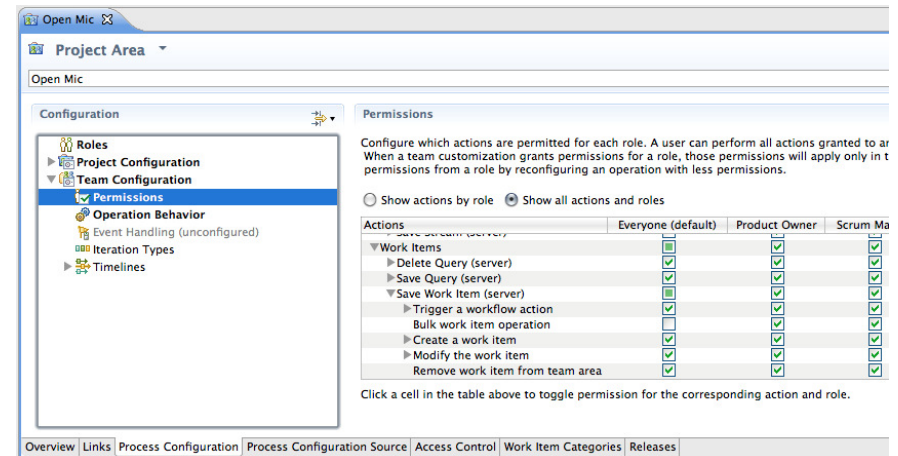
Open Mic

Project Area

Open Mic

Configuration

Roles
Project Configuration
Team Configuration
Permissions
Operation Behavior
Event Handling (unconfigured)
Iteration Types
Timelines

Permissions

Configure which actions are permitted for each role. A user can perform all actions granted to ar
When a team customization grants permissions for a role, those permissions will apply only in t
permissions from a role by reconfiguring an operation with less permissions.

Show actions by role  Show all actions and roles

| Actions | Everyone (default) | Product Owner | Scrum Ma |
|---|---|---|---|
| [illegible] | | | |
| Work Items | | | |
| Delete Query (server) | | | |
| Save Query (server) | | | |
| Save Work Item (server) | | | |
| Trigger a workflow action | | | |
| Bulk work item operation | | | |
| Create a work item | | | |
| Modify the work item | | | |
| Remove work item from team area | | | |

Click a cell in the table above to toggle permission for the corresponding action and role.

Overview | Links | Process Configuration | Process Configuration Source | Access Control | Work Item Categories | Releases